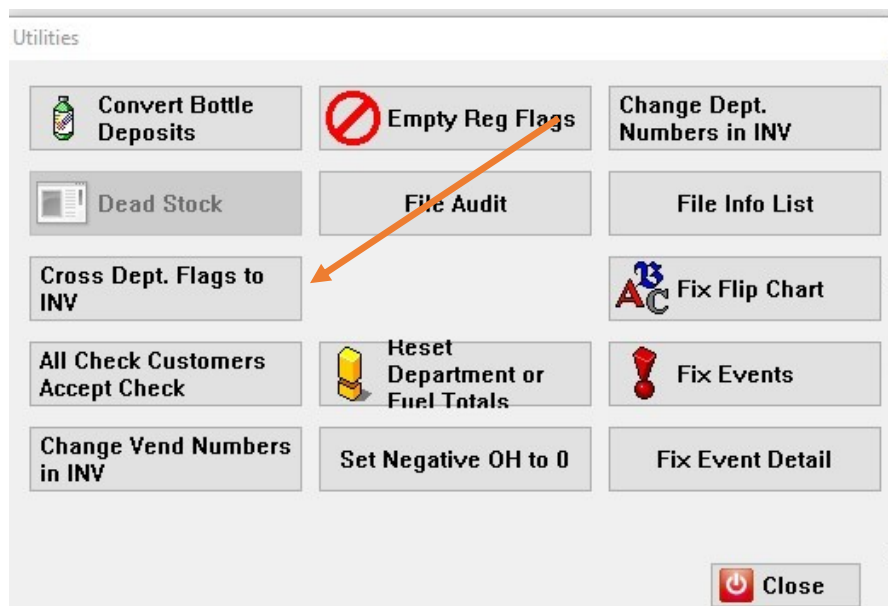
Utilities

Convert Bottle Deposits

Empty Reg Flags

Change Dept. Numbers in INV

Dead Stock

File Audit

File Info List

Cross Dept. Flags to INV

Fix Flip Chart

All Check Customers Accept Check

Reset Department or Fuel Totals

Fix Events

Change Vend Numbers in INV

Set Negative OH to 0

Fix Event Detail

Close